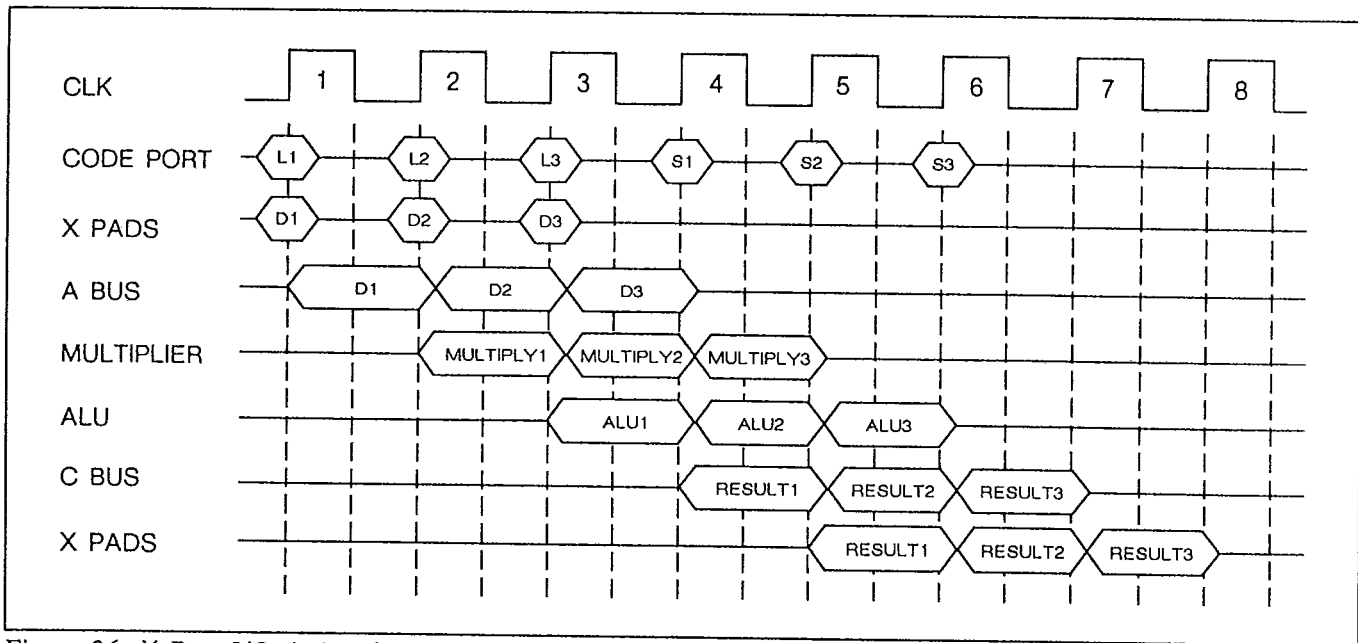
CLK 1 2 3 4 5 6 7 8

CODE PORT L1 L2 L3 S1 S2 S3

X PADS D1 D2 D3

A BUS D1 D2 D3

MULTIPLIER MULTIPLY1 MULTIPLY2 MULTIPLY3

ALU ALU1 ALU2 ALU3

C BUS RESULT1 RESULT2 RESULT3

X PADS RESULT1 RESULT2 RESULT3

Figure 26. X-Bus I/O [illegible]